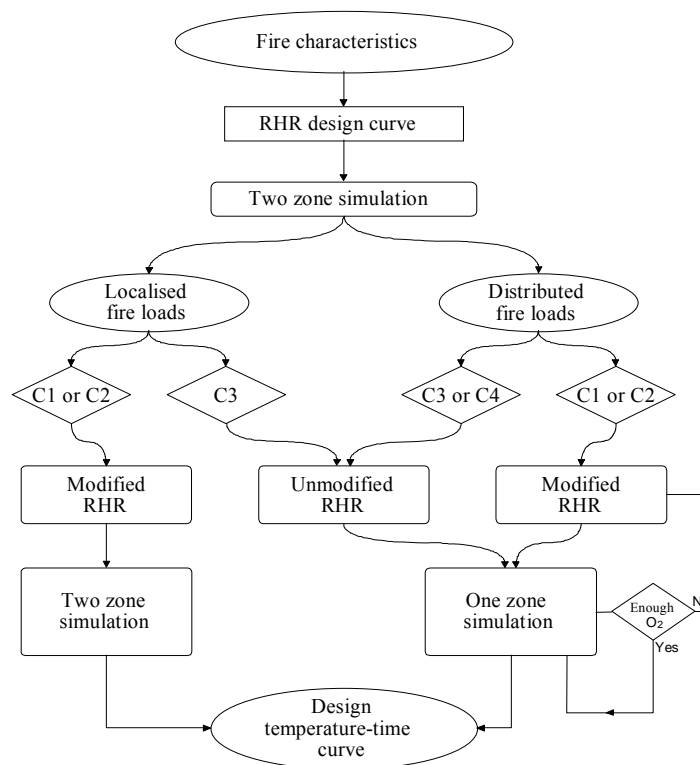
Fire characteristics

RHR design curve

Two zone simulation

Localised fire loads

Distributed fire loads

C1 or C2

C3

C3 or C4

C1 or C2

Modified RHR

Unmodified RHR

Modified RHR

Two zone simulation

One zone simulation

Enough $O_2$

N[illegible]

Yes

Design temperature-time curve